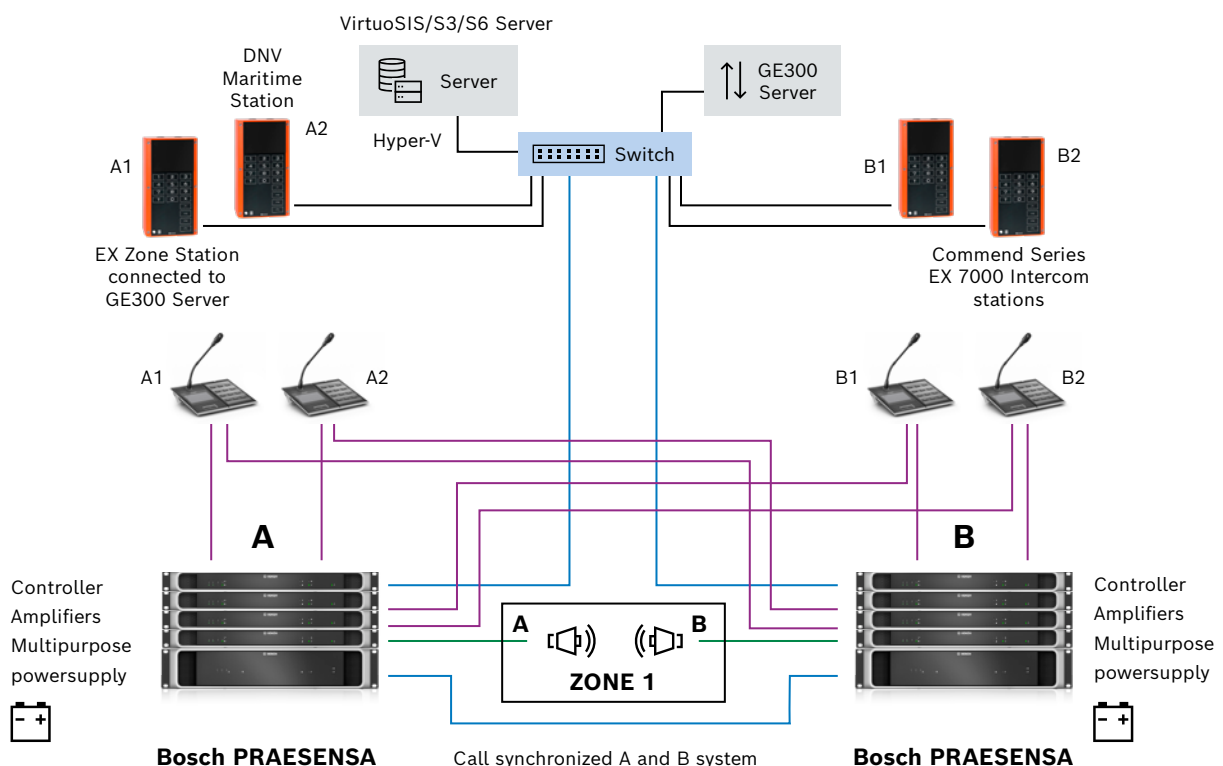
VirtuoSIS/S3/S6 Server

Server

DNV Maritime Station

A2

A1

Hyper-V

Switch

GE300 Server

B1

B2

EX Zone Station connected to GE300 Server

Commend Series EX 7000 Intercom stations

A1

A2

B1

B2

A

B

Controller
Amplifiers
Multipurpose
powersupply

Controller
Amplifiers
Multipurpose
powersupply

A

B

ZONE 1

- +

- +

Bosch PRAESENSA

Call synchronized A and B system

Bosch PRAESENSA